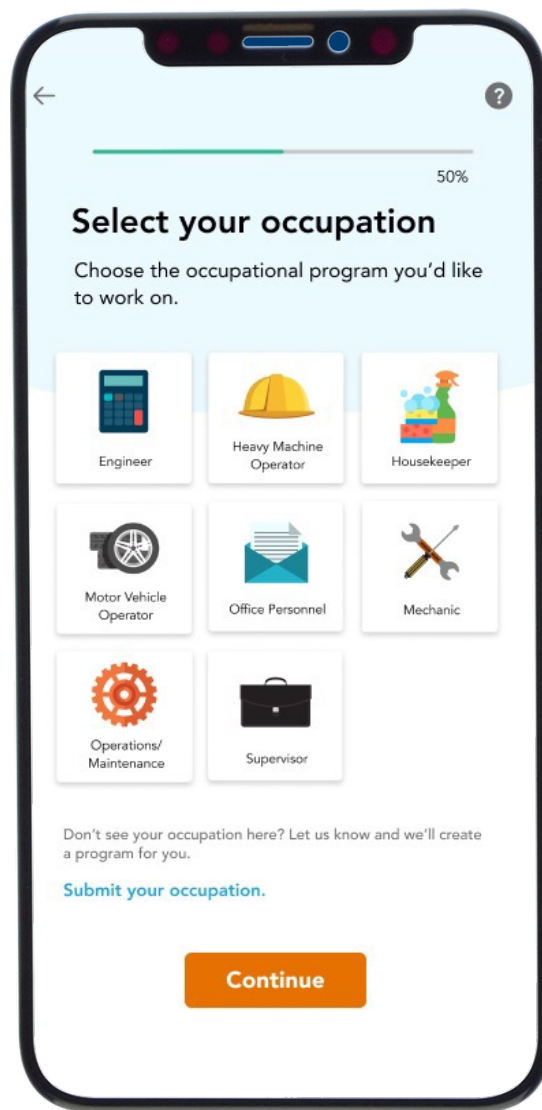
←

?

50%

Select your occupation

Choose the occupational program you'd like to work on.

Engineer

Heavy Machine Operator

Housekeeper

Motor Vehicle Operator

Office Personnel

Mechanic

Operations/ Maintenance

Supervisor

Don't see your occupation here? Let us know and we'll create a program for you.

Submit your occupation.

Continue